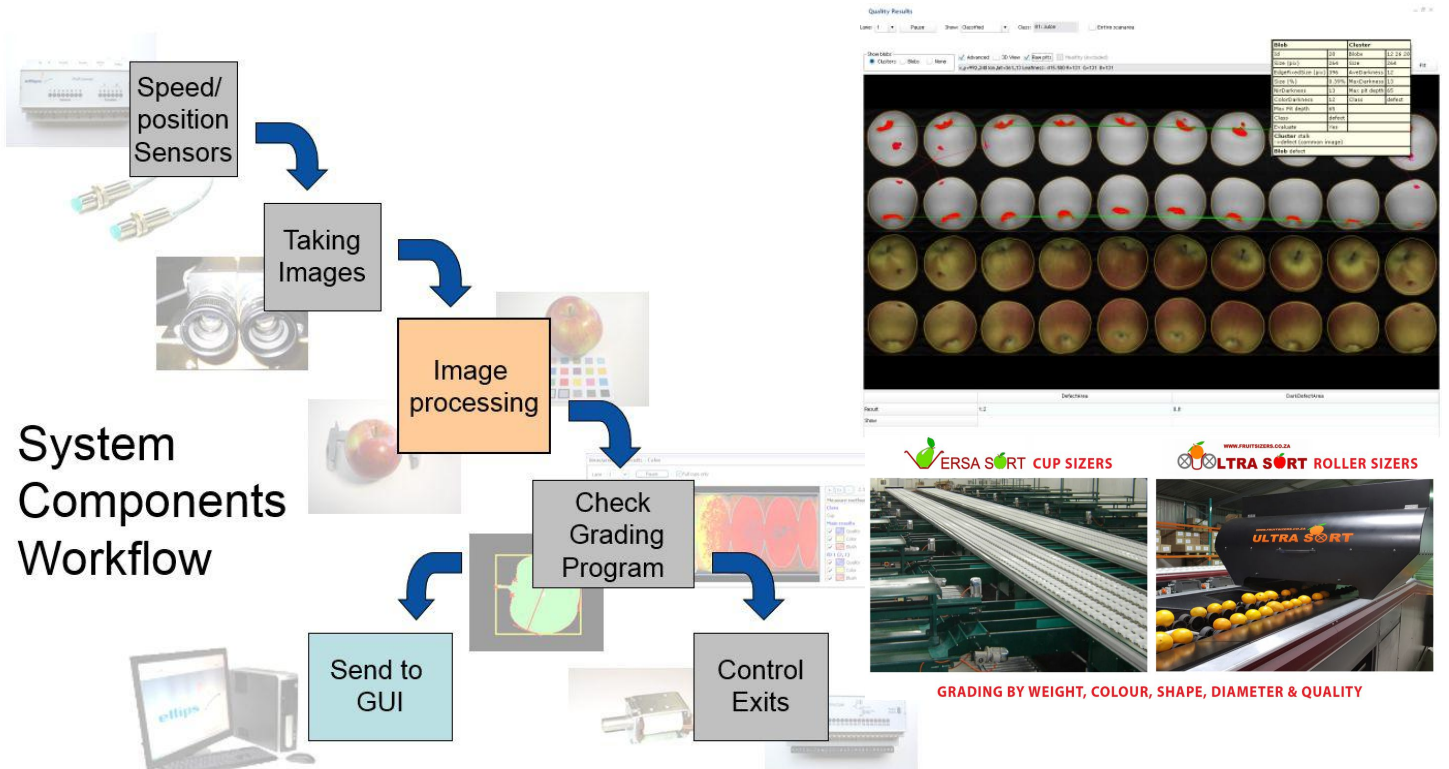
Speed/ position Sensors

Taking Images

Image processing

Check Grading Program

Send to GUI

Control Exits

System Components Workflow

Quality Results

Lane: 1 Pause Show: Classified Class: 01: Juice Entire scanarea

Show blobs: Clusters Blobs None Advanced 3D View Raw pict Healthy (excluded)

| Blob | | Cluster | |
|---|---|---|---|
| Id | 20 | Blobs | 12 26 20 |
| Size (pix) | 264 | Size | 264 |
| EdgeFixedSize (pix) | 396 | AvrDarkness | 12 |
| Size (%) | 0.30% | MaxDarkness | 13 |
| NirDarkness | 13 | Max pit depth | 65 |
| ColorDarkness | 12 | Class | defect |
| Max Pit depth | 65 | | |
| Class | defect | | |
| Evaluate | Yes | | |
| Cluster stalk | | | |
| --defect (common image) | | | |
| Blob defect | | | |

| | DefectArea | DarkDefectArea |
|---|---|---|
| Result | 1.2 | 0.8 |
| Show | | |

VERSA SORT CUP SIZERS

WWW.FRUITSIZERS.CO.ZA

ULTRA SORT ROLLER SIZERS

ULTRA SORT

GRADING BY WEIGHT, COLOUR, SHAPE, DIAMETER & QUALITY

ellips